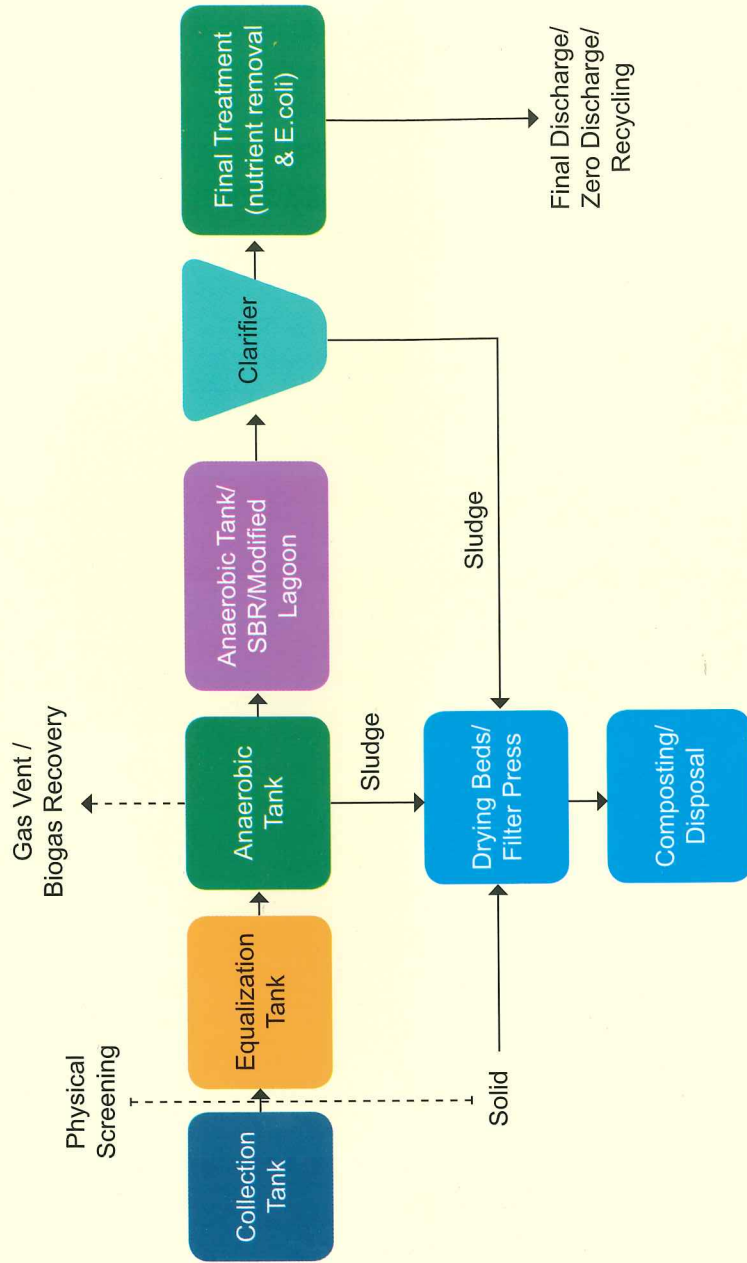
Collection Tank

Physical Screening

Equalization Tank

Solid

Gas Vent / Biogas Recovery

Anaerobic Tank

Sludge

Anaerobic Tank/ SBR/Modified Lagoon

Clarifier

Sludge

Final Treatment (nutrient removal & E.coli)

Final Discharge/ Zero Discharge/ Recycling

Drying Beds/ Filter Press

Composting/ Disposal